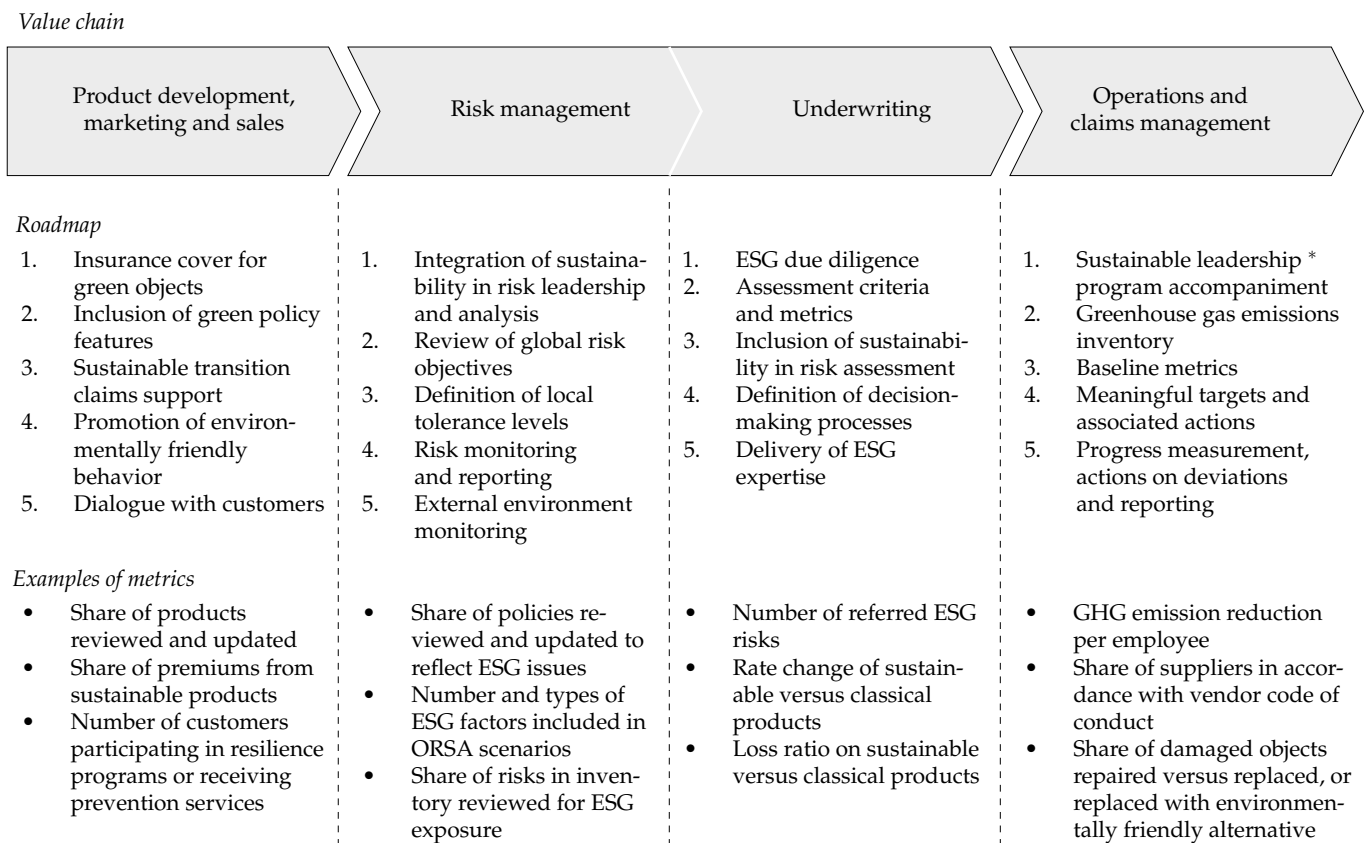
Value chain

Product development, marketing and sales

Risk management

Underwriting

Operations and claims management

Roadmap

1. Insurance cover for green objects
2. Inclusion of green policy features
3. Sustainable transition claims support
4. Promotion of environmentally friendly behavior
5. Dialogue with customers

1. Integration of sustainability in risk leadership and analysis
2. Review of global risk objectives
3. Definition of local tolerance levels
4. Risk monitoring and reporting
5. External environment monitoring

1. ESG due diligence
2. Assessment criteria and metrics
3. Inclusion of sustainability in risk assessment
4. Definition of decision-making processes
5. Delivery of ESG expertise

1. Sustainable leadership * program accompaniment
2. Greenhouse gas emissions inventory
3. Baseline metrics
4. Meaningful targets and associated actions
5. Progress measurement, actions on deviations and reporting

Examples of metrics

• Share of products reviewed and updated
• Share of premiums from sustainable products
• Number of customers participating in resilience programs or receiving prevention services

• Share of policies reviewed and updated to reflect ESG issues
• Number and types of ESG factors included in ORSA scenarios
• Share of risks in inventory reviewed for ESG exposure

• Number of referred ESG risks
• Rate change of sustainable versus classical products
• Loss ratio on sustainable versus classical products

• GHG emission reduction per employee
• Share of suppliers in accordance with vendor code of conduct
• Share of damaged objects repaired versus replaced, or replaced with environmentally friendly alternative